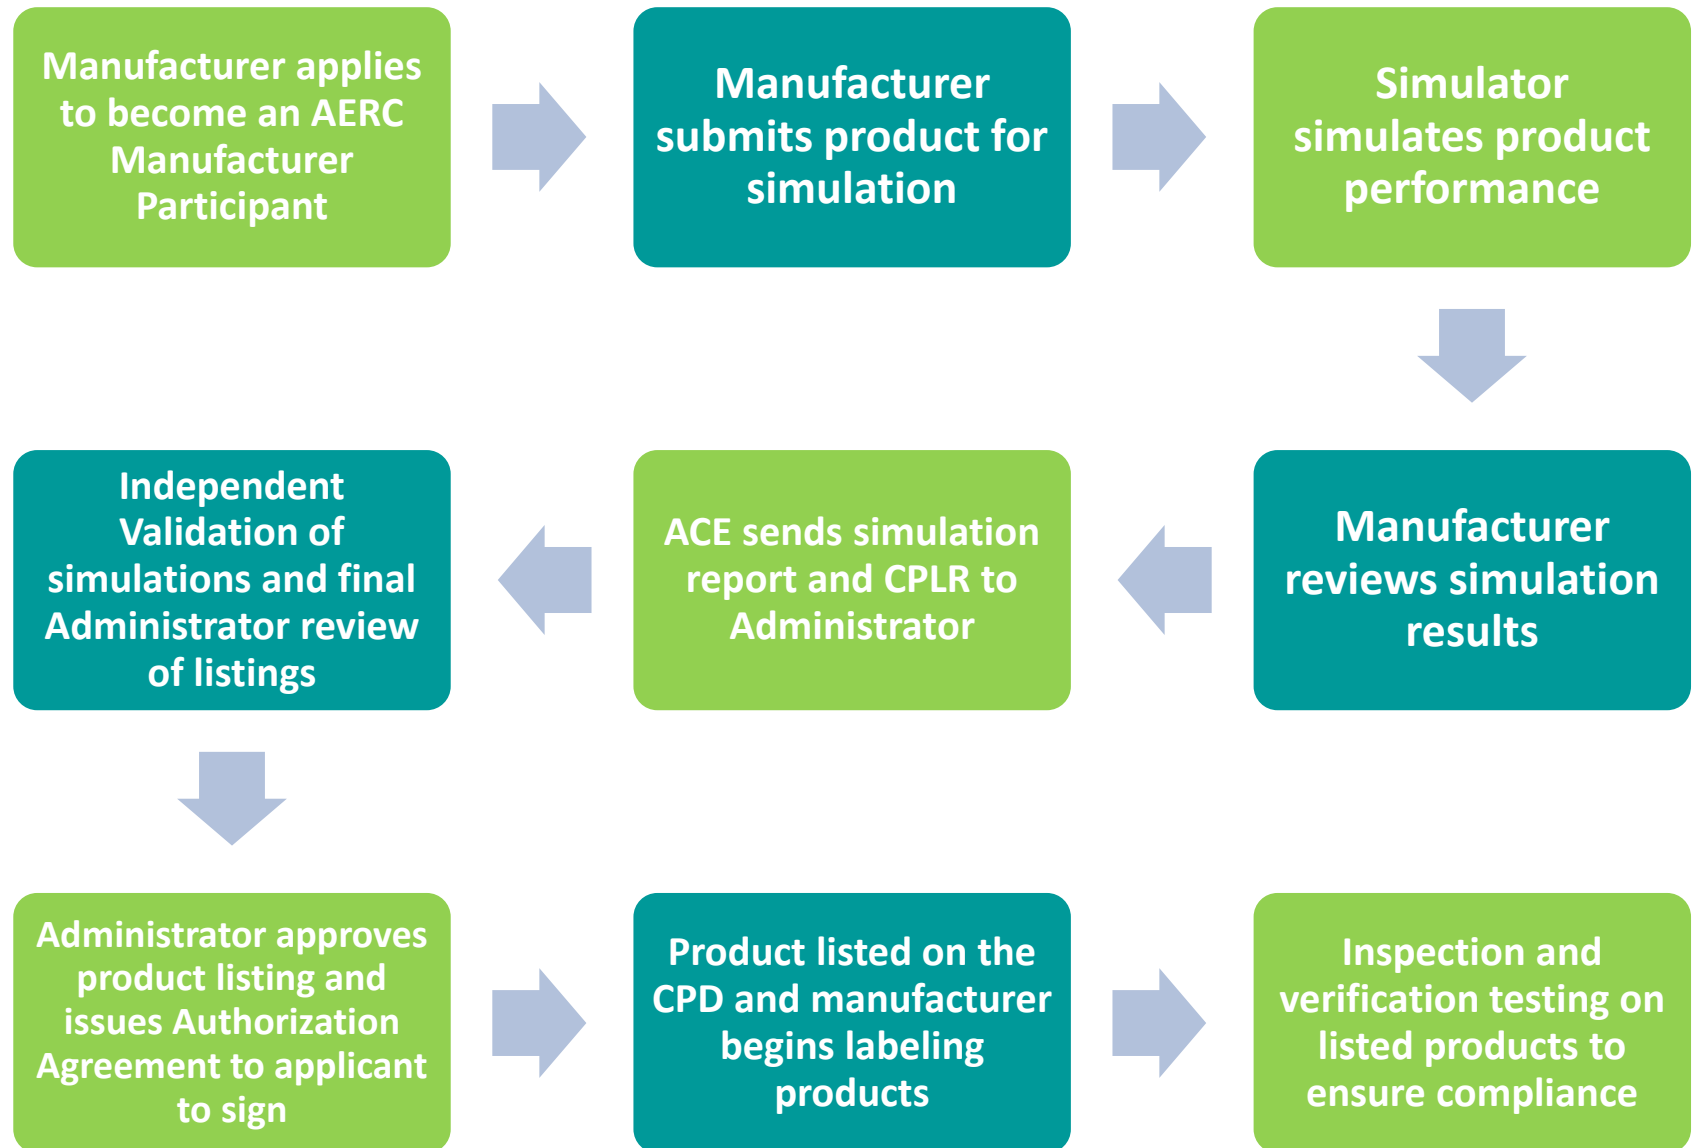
Manufacturer applies to become an AERC Manufacturer Participant

Manufacturer submits product for simulation

Simulator simulates product performance

Manufacturer reviews simulation results

ACE sends simulation report and CPLR to Administrator

Independent Validation of simulations and final Administrator review of listings

Administrator approves product listing and issues Authorization Agreement to applicant to sign

Product listed on the CPD and manufacturer begins labeling products

Inspection and verification testing on listed products to ensure compliance